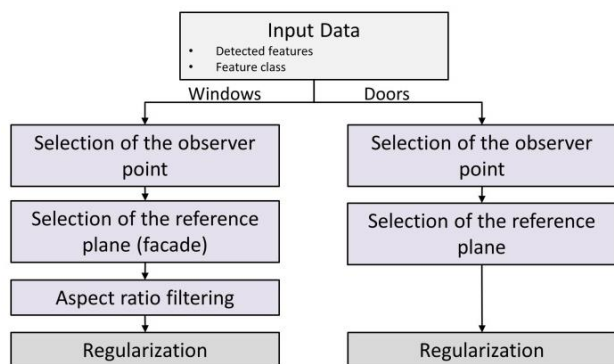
Input Data
• Detected features
• Feature class

Windows

Selection of the observer point

Selection of the reference plane (facade)

Aspect ratio filtering

Regularization

Doors

Selection of the observer point

Selection of the reference plane

Regularization